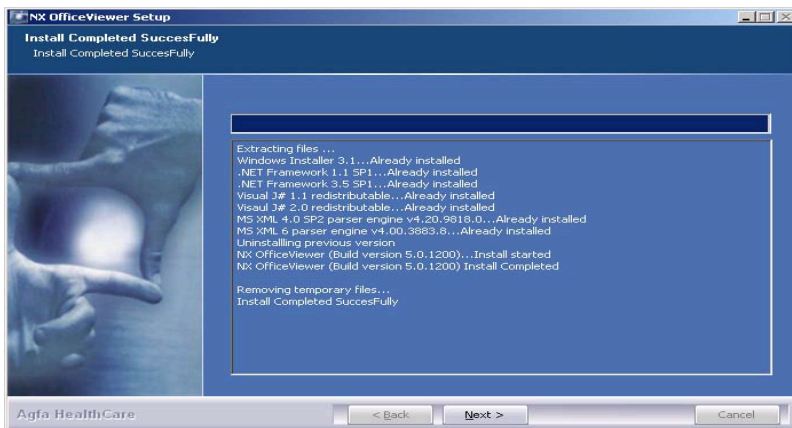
NX OfficeViewer Setup

Install Completed SuccesFully
Install Completed SuccesFully

Extracting files ...
Windows Installer 3.1...Already installed
.NET Framework 1.1 SP1...Already installed
.NET Framework 3.5 SP1...Already installed
Visual J# 1.1 redistributable...Already installed
Visaul J# 2.0 redistributable...Already installed
MS XML 4.0 SP2 parser engine v4.20.9818.0...Already installed
MS XML 6 parser engine v4.00.3883.8...Already installed
Uninstallling previous version
NX OfficeViewer (Build version 5.0.1200)...Install started
NX OfficeViewer (Build version 5.0.1200) Install Completed

Removing temporary files...
Install Completed SuccesFully

Agfa HealthCare

< Back
Next >
Cancel